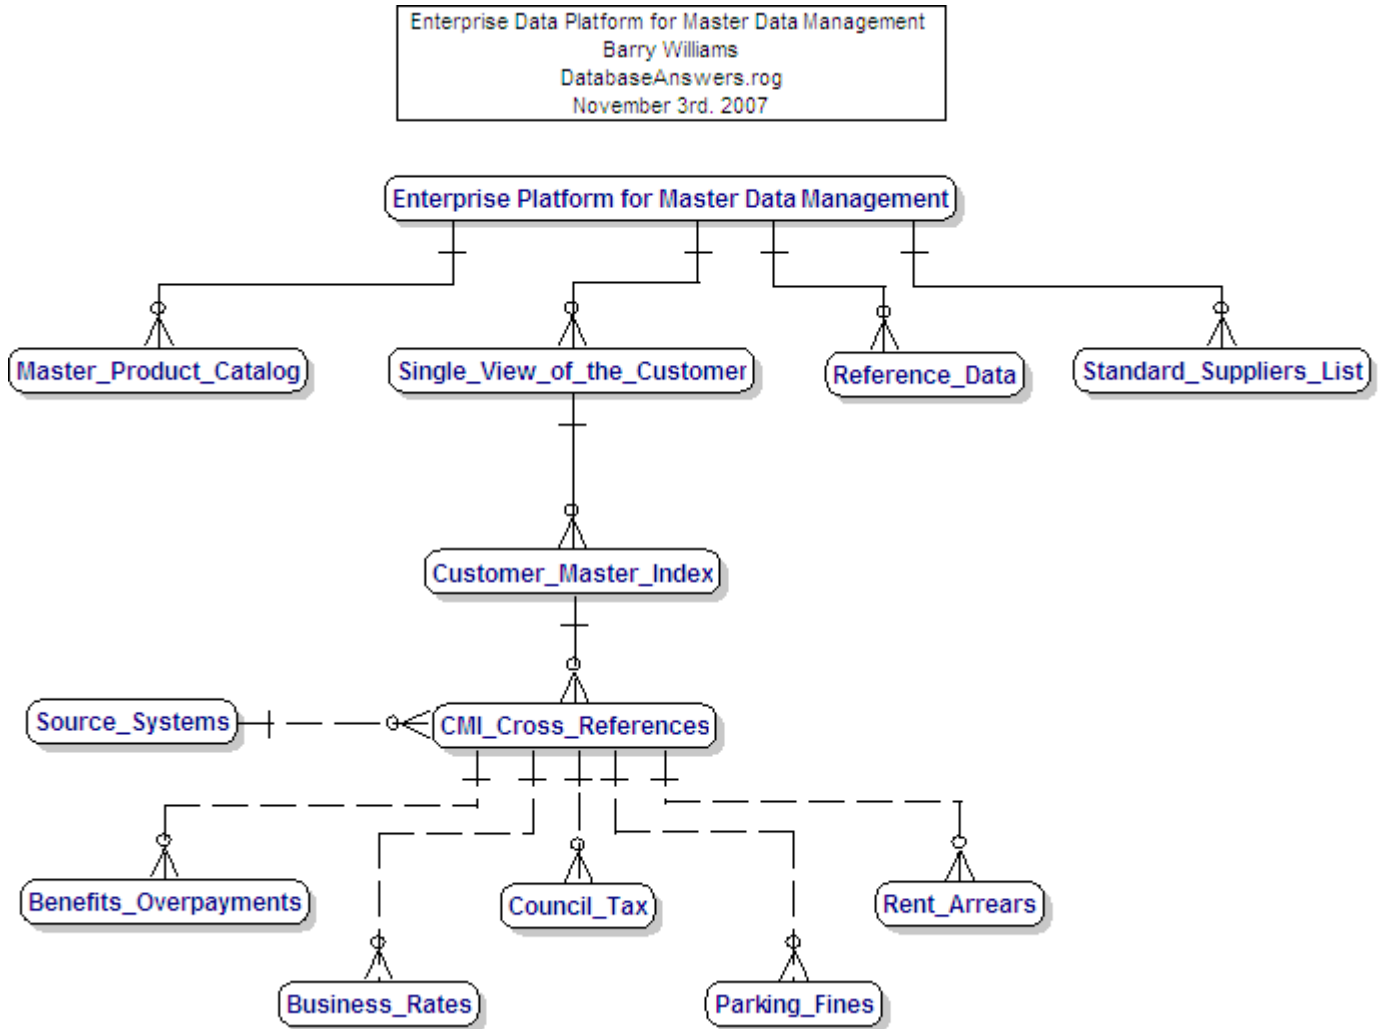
Enterprise Data Platform for Master Data Management
Barry Williams
DatabaseAnswers.rog
November 3rd. 2007

Enterprise Platform for Master Data Management

Master_Product_Catalog

Single_View_of_the_Customer

Reference_Data

Standard_Suppliers_List

Customer_Master_Index

Source_Systems

CMI_Cross_References

Benefits_Overpayments

Council_Tax

Rent_Arrears

Business_Rates

Parking_Fines